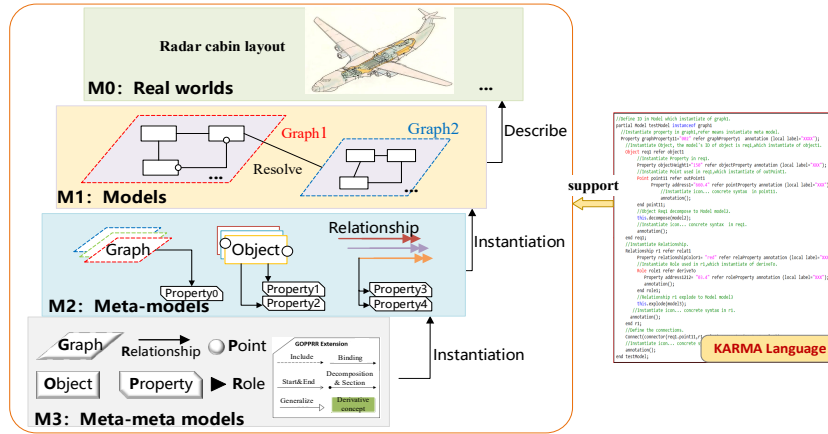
Radar cabin layout

M0: Real worlds

...

Graph1

Graph2

Resolve

...

...

M1: Models

Describe

Relationship

Graph

Object

Property0

Property1

Property2

Property3

Property4

M2: Meta-models

Instantiation

Graph

Relationship

Point

Object

Property

Role

GOPPRR Extension

Include

Binding

Start&End

Decomposition & Section

Generalize

Derivative concept

M3: Meta-meta models

Instantiation

support

KARMA Language

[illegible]